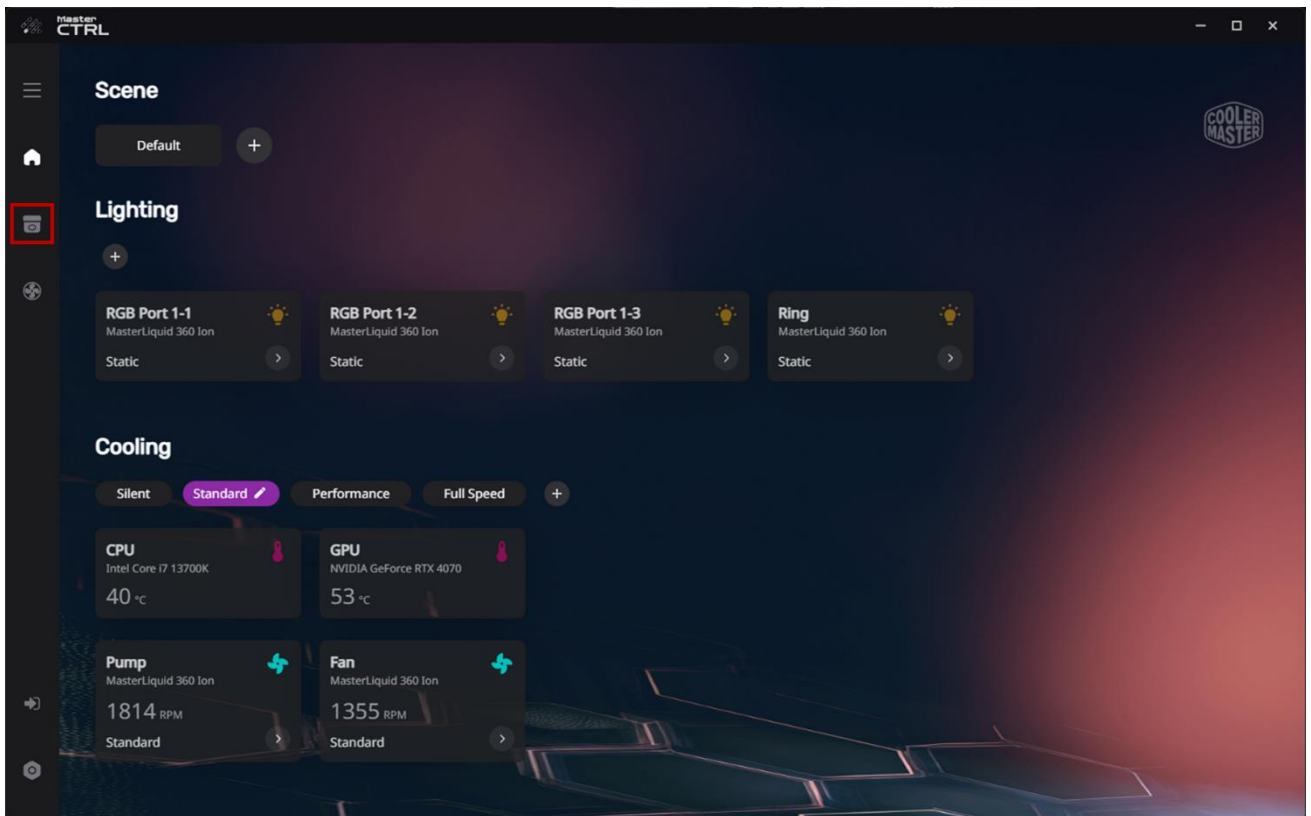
Master CTRL

Scene

Default +

COOLER MASTER

Lighting

+

RGB Port 1-1
MasterLiquid 360 Ion
Static

RGB Port 1-2
MasterLiquid 360 Ion
Static

RGB Port 1-3
MasterLiquid 360 Ion
Static

Ring
MasterLiquid 360 Ion
Static

Cooling

Silent Standard Performance Full Speed +

CPU
Intel Core i7 13700K
40 °C

GPU
NVIDIA GeForce RTX 4070
53 °C

Pump
MasterLiquid 360 Ion
1814 RPM
Standard

Fan
MasterLiquid 360 Ion
1355 RPM
Standard